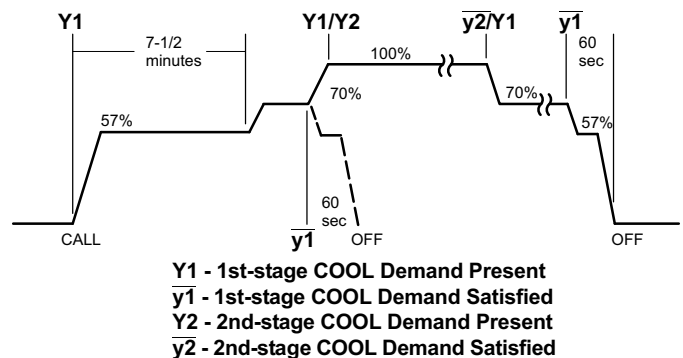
Y1

7-1/2 minutes

57%

CALL

Y1/Y2

70%

60 sec

$\overline{y1}$

OFF

100%

$\overline{y2}$/Y1

70%

$\overline{y1}$

60 sec

57%

OFF

Y1 - 1st-stage COOL Demand Present
$\overline{y1}$ - 1st-stage COOL Demand Satisfied
Y2 - 2nd-stage COOL Demand Present
$\overline{y2}$ - 2nd-stage COOL Demand Satisfied